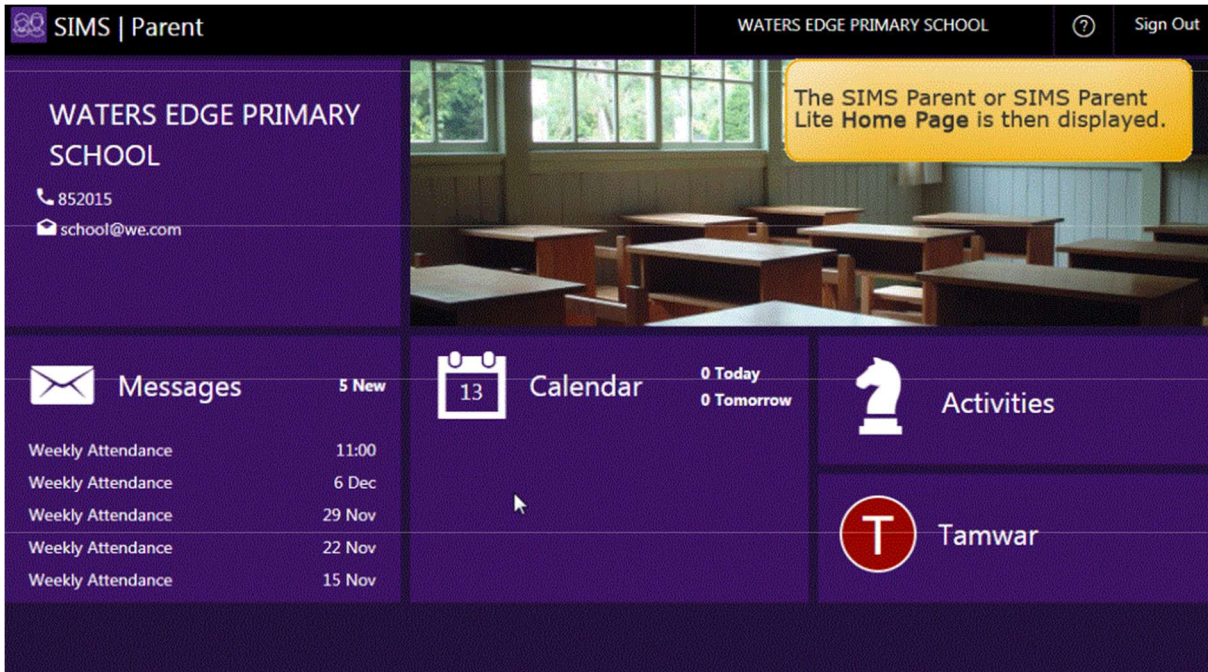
SIMS | Parent

WATERS EDGE PRIMARY SCHOOL

Sign Out

WATERS EDGE PRIMARY SCHOOL

852015

school@we.com

The SIMS Parent or SIMS Parent Lite **Home Page** is then displayed.

Messages

5 New

Weekly Attendance 11:00

Weekly Attendance 6 Dec

Weekly Attendance 29 Nov

Weekly Attendance 22 Nov

Weekly Attendance 15 Nov

13

Calendar

0 Today

0 Tomorrow

Activities

T

Tamwar